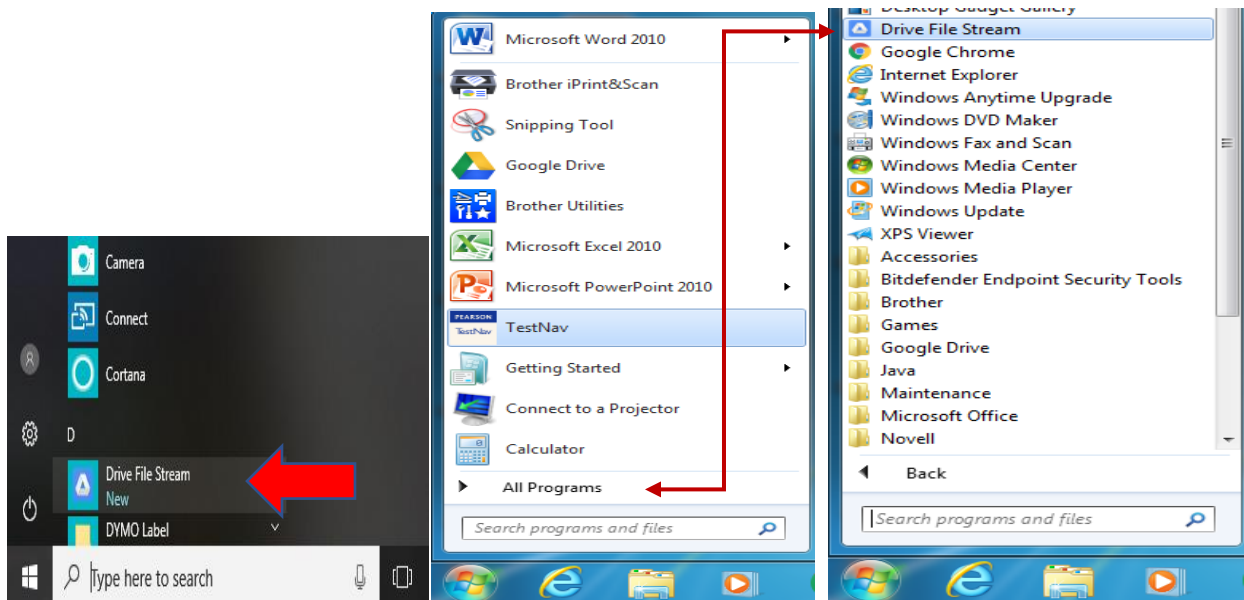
Camera
Connect
Cortana
D
Drive File Stream
New
DYMO Label
Type here to search

Microsoft Word 2010
Brother iPrint&Scan
Snipping Tool
Google Drive
Brother Utilities
Microsoft Excel 2010
Microsoft PowerPoint 2010
PEARSON TestNav
TestNav
Getting Started
Connect to a Projector
Calculator
All Programs
Search programs and files

Desktop Gadget Gallery
Drive File Stream
Google Chrome
Internet Explorer
Windows Anytime Upgrade
Windows DVD Maker
Windows Fax and Scan
Windows Media Center
Windows Media Player
Windows Update
XPS Viewer
Accessories
Bitdefender Endpoint Security Tools
Brother
Games
Google Drive
Java
Maintenance
Microsoft Office
Novell
Back
Search programs and files